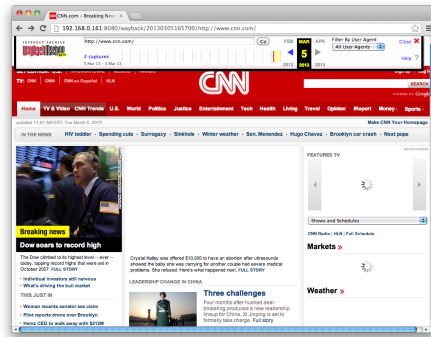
CNN.com - Breaking New ×

192.168.0.161:8080/wayback/20130305165700/http://www.cnn.com/

INTERNET ARCHIVE WaybackMachine

http://www.cnn.com/

Go

FEB MAR APR

5

2012 2013 2014

2 captures

5 Mar 13 - 5 Mar 13

Filter By User Agent

All User Agents

Close ×

Help ?

SET EDITION: U.S. INTERNATIONAL MÉXICO ARABIC

TV: CNN CNNi CNN en Español HLN

CNN

SEARCH

Home TV & Video CNN Trends U.S. World Politics Justice Entertainment Tech Health Living Travel Opinion iReport Money Sports

updated 11:51 AM EST, Tue March 5, 2013

Make CNN Your Homepage

IN THE NEWS HIV toddler · Spending cuts · Surrogacy · Sinkhole · Winter weather · Sen. Menendez · Hugo Chavez · Brooklyn car crash · Next pope

Breaking news

Dow soars to record high

The Dow climbed to its highest level -- ever -- today, topping record highs that were set in October 2007. FULL STORY

• Individual investors still nervous

• What's driving the bull market

THIS JUST IN

• Woman receives senator sex claim

• Pilot reports drone over Brooklyn

• Heinz CEO to walk away with $212M

Crystal Kelley was offered $10,000 to have an abortion after ultrasounds showed the baby she was carrying for another couple had severe medical problems. She refused. Here's what happened next. FULL STORY

LEADERSHIP CHANGE IN CHINA

Three challenges

Four months after hushed deal-brokering produced a new leadership lineup for China, Xi Jinping is set to formally take charge. Full story

FEATURED TV

Shows and Schedules

CNN Radio | HLN | Full Schedule

Markets »

Weather »